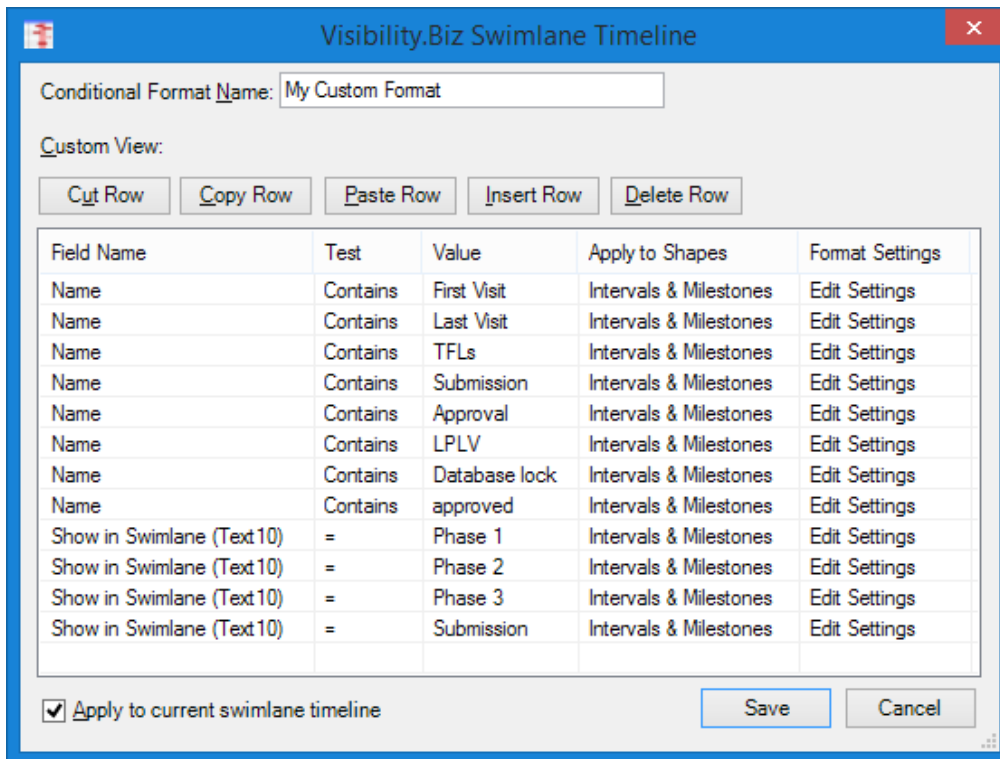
Visibility.Biz Swimlane Timeline

×

Conditional Format Name: My Custom Format

Custom View:

Cut Row | Copy Row | Paste Row | Insert Row | Delete Row

| Field Name | Test | Value | Apply to Shapes | Format Settings |
|---|---|---|---|---|
| Name | Contains | First Visit | Intervals & Milestones | Edit Settings |
| Name | Contains | Last Visit | Intervals & Milestones | Edit Settings |
| Name | Contains | TFLs | Intervals & Milestones | Edit Settings |
| Name | Contains | Submission | Intervals & Milestones | Edit Settings |
| Name | Contains | Approval | Intervals & Milestones | Edit Settings |
| Name | Contains | LPLV | Intervals & Milestones | Edit Settings |
| Name | Contains | Database lock | Intervals & Milestones | Edit Settings |
| Name | Contains | approved | Intervals & Milestones | Edit Settings |
| Show in Swimlane (Text10) | = | Phase 1 | Intervals & Milestones | Edit Settings |
| Show in Swimlane (Text10) | = | Phase 2 | Intervals & Milestones | Edit Settings |
| Show in Swimlane (Text10) | = | Phase 3 | Intervals & Milestones | Edit Settings |
| Show in Swimlane (Text10) | = | Submission | Intervals & Milestones | Edit Settings |

☑ Apply to current swimlane timeline

Save | Cancel